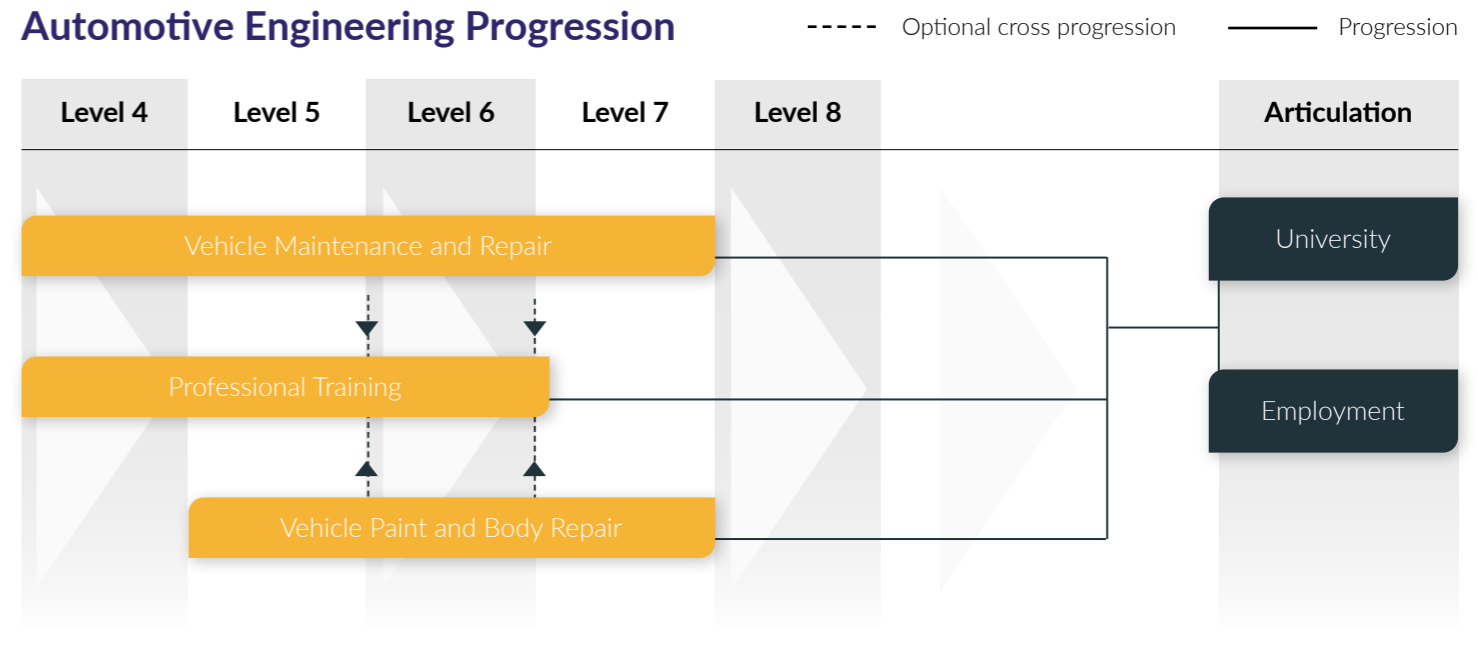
Automotive Engineering Progression

Optional cross progression

Progression

| Level 4 | Level 5 | Level 6 | Level 7 | Level 8 | Articulation |
|---|---|---|---|---|---|

Vehicle Maintenance and Repair

Professional Training

Vehicle Paint and Body Repair

University

Employment